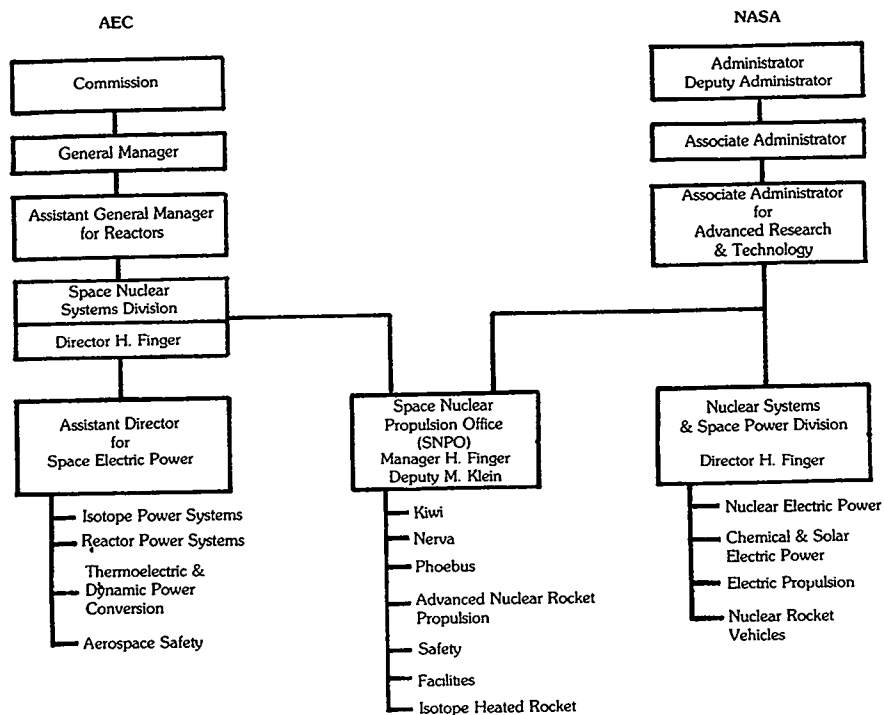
AEC

NASA

Commission

General Manager

Assistant General Manager for Reactors

Space Nuclear Systems Division

Director H. Finger

Assistant Director for Space Electric Power

Isotope Power Systems

Reactor Power Systems

Thermoelectric & Dynamic Power Conversion

Aerospace Safety

Administrator Deputy Administrator

Associate Administrator

Associate Administrator for Advanced Research & Technology

Space Nuclear Propulsion Office (SNPO) Manager H. Finger Deputy M. Klein

Kiwi

Nerva

Phoebus

Advanced Nuclear Rocket Propulsion

Safety

Facilities

Isotope Heated Rocket

Nuclear Systems & Space Power Division

Director H. Finger

Nuclear Electric Power

Chemical & Solar Electric Power

Electric Propulsion

Nuclear Rocket Vehicles